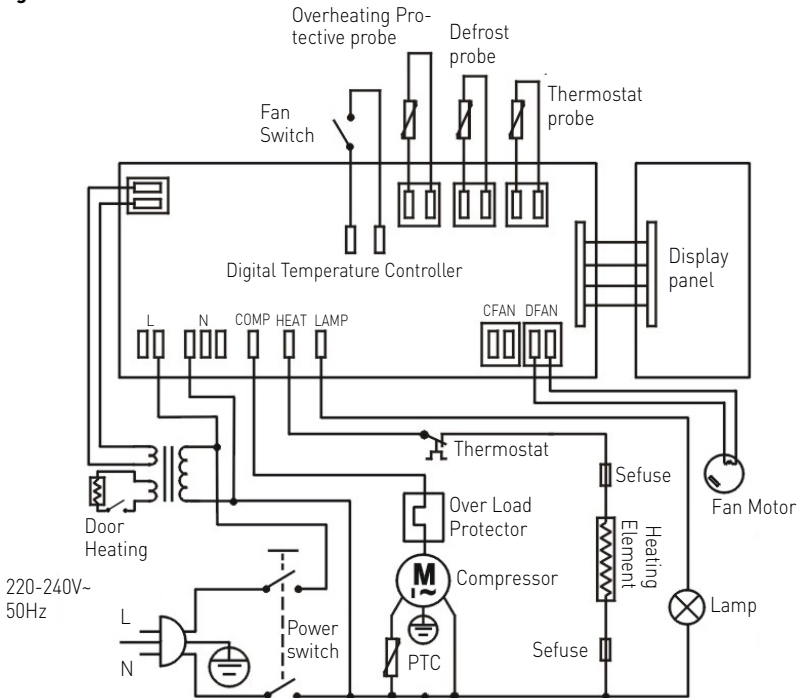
Overheating Protective probe

Defrost probe

Thermostat probe

Fan Switch

Digital Temperature Controller

Display panel

L N COMP HEAT LAMP

CFAN DFAN

Thermostat

Sefuse

Fan Motor

Over Load Protector

Heating Element

Door Heating

Compressor

M

220-240V~ 50Hz

L

N

Power switch

Lamp

PTC

Sefuse